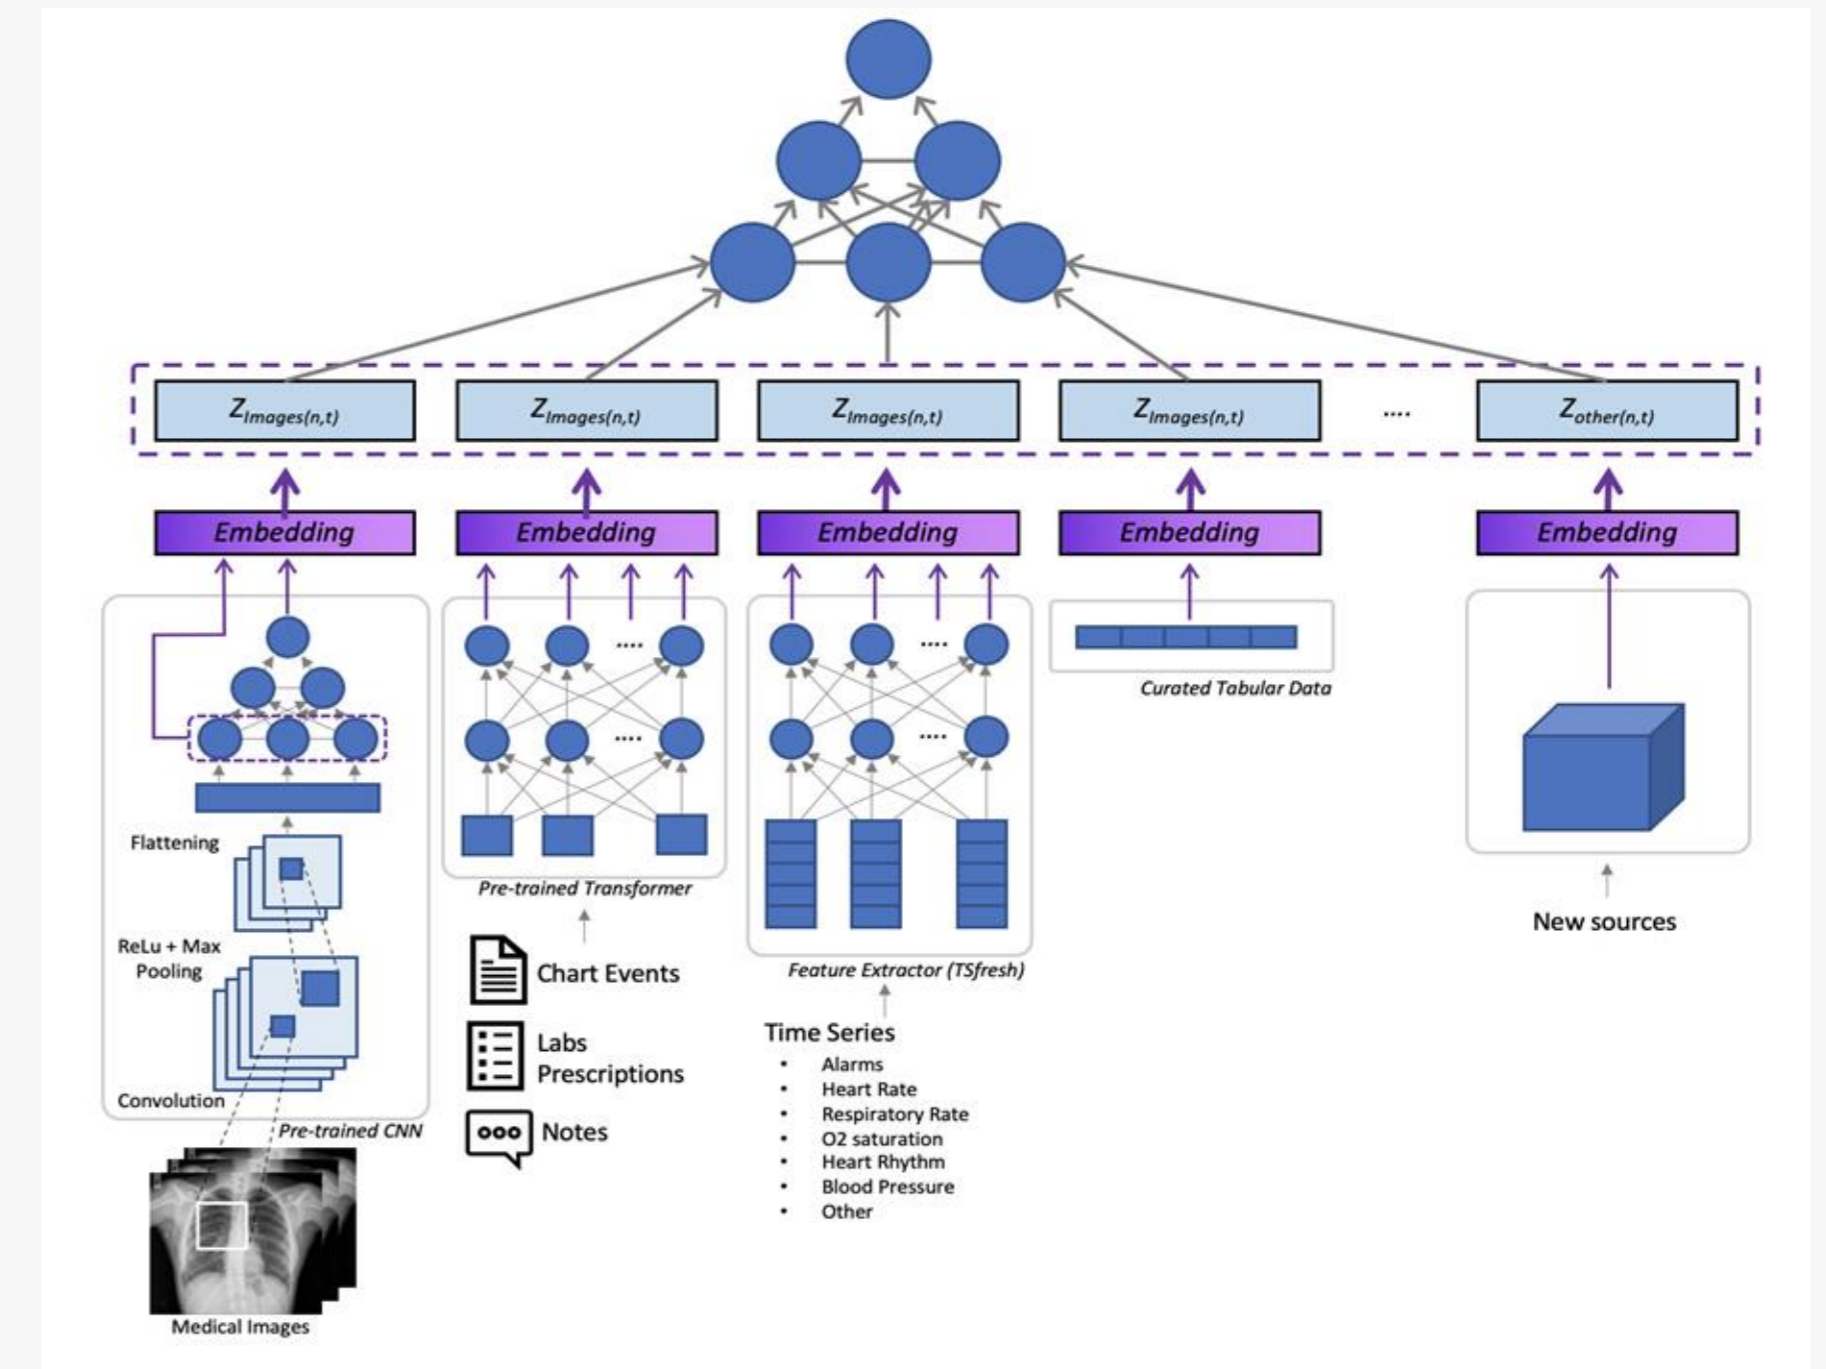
$Z_{Images(n,t)}$ $Z_{Images(n,t)}$ $Z_{Images(n,t)}$ $Z_{Images(n,t)}$ .... $Z_{other(n,t)}$

Embedding Embedding Embedding Embedding Embedding

Flattening

ReLu + Max Pooling

Convolution

Pre-trained CNN

Medical Images

Pre-trained Transformer

Chart Events

Labs Prescriptions

Notes

Feature Extractor (TSfresh)

Time Series
• Alarms
• Heart Rate
• Respiratory Rate
• O2 saturation
• Heart Rhythm
• Blood Pressure
• Other

Curated Tabular Data

New sources